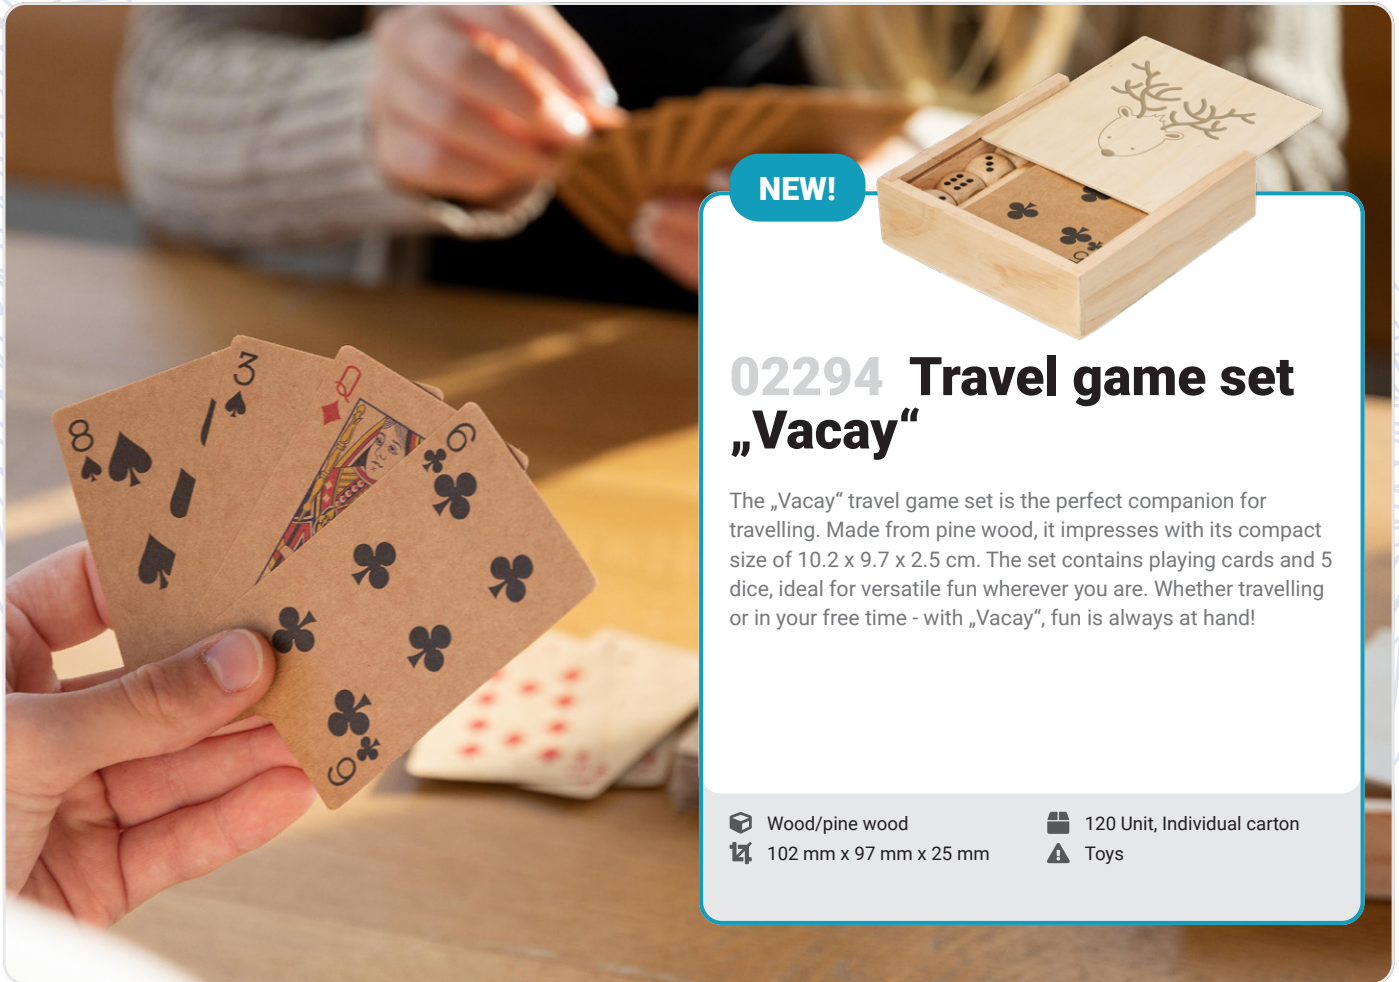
NEW!

02294 Travel game set „Vacay“

The „Vacay“ travel game set is the perfect companion for travelling. Made from pine wood, it impresses with its compact size of 10.2 x 9.7 x 2.5 cm. The set contains playing cards and 5 dice, ideal for versatile fun wherever you are. Whether travelling or in your free time - with „Vacay“, fun is always at hand!

Wood/pine wood
102 mm x 97 mm x 25 mm
120 Unit, Individual carton
Toys